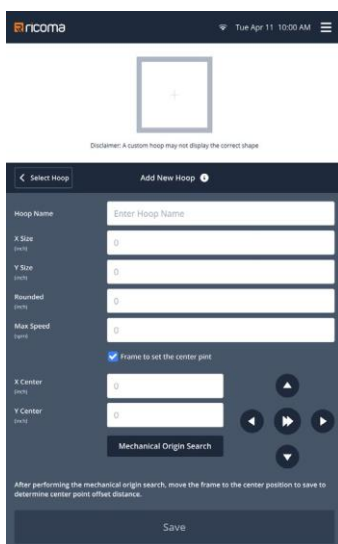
ricoma

Tue Apr 11 10:00 AM

+

Disclaimer: A custom hoop may not display the correct shape

Select Hoop

Add New Hoop

Hoop Name
Enter Hoop Name

X Size
(inch)
0

Y Size
(inch)
0

Rounded
(inch)
0

Max Speed
(spm)
0

Frame to set the center pint

X Center
(inch)
0

Y Center
(inch)
0

Mechanical Origin Search

After performing the mechanical origin search, move the frame to the center position to save to determine center point offset distance.

Save